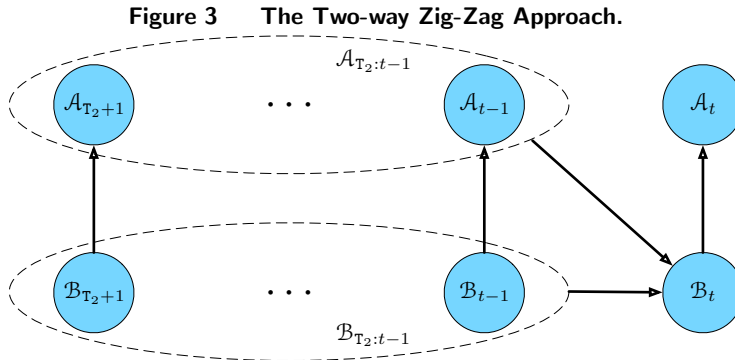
Figure 3 The Two-way Zig-Zag Approach.

$\mathcal{A}_{\mathtt{T}_2:t-1}$

$\mathcal{A}_{\mathtt{T}_2+1}$

$\cdots$

$\mathcal{A}_{t-1}$

$\mathcal{A}_t$

$\mathcal{B}_{\mathtt{T}_2+1}$

$\cdots$

$\mathcal{B}_{t-1}$

$\mathcal{B}_t$

$\mathcal{B}_{\mathtt{T}_2:t-1}$